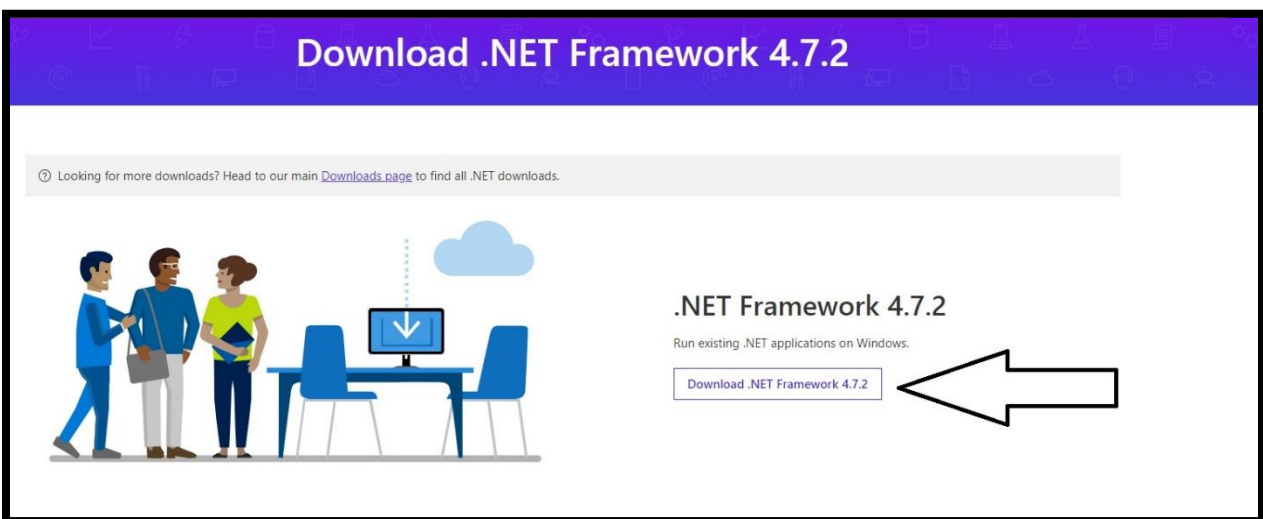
Download .NET Framework 4.7.2

ⓘ Looking for more downloads? Head to our main Downloads page to find all .NET downloads.

.NET Framework 4.7.2

Run existing .NET applications on Windows.

Download .NET Framework 4.7.2